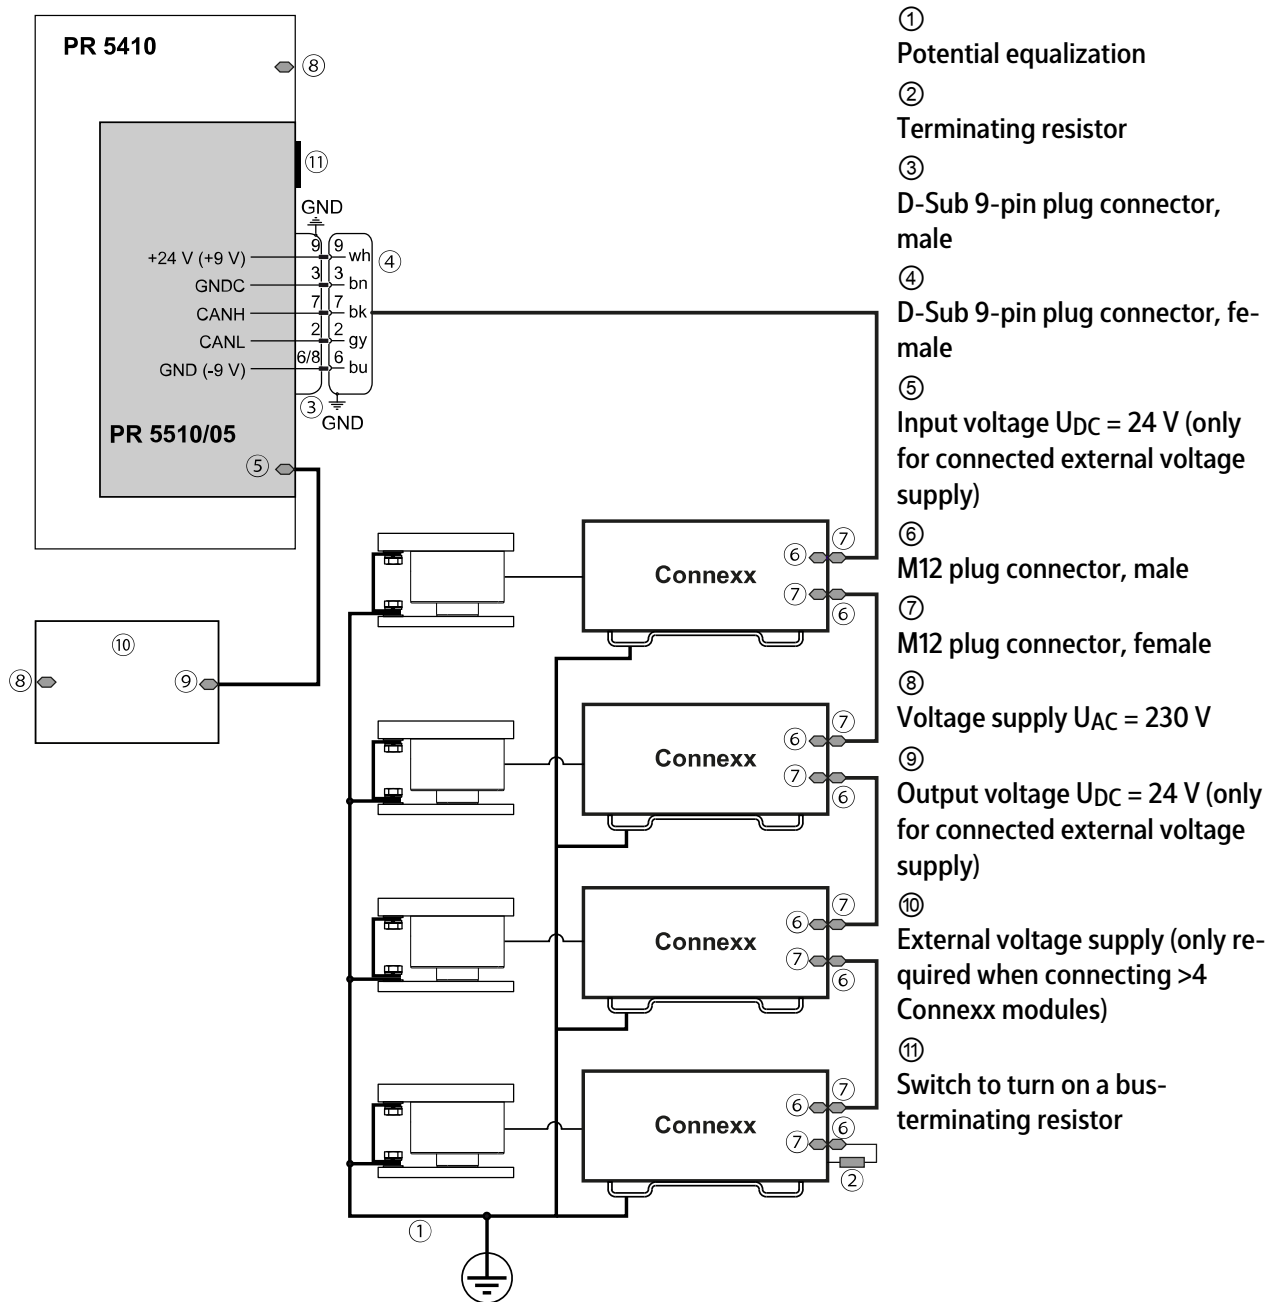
PR 5410
⑧
⑪
GND
+24 V (+9 V)
GNDC
CANH
CANL
GND (-9 V)
9
3
7
2
6/8
9 wh
3 bn
7 bk
2 gy
6 bu
④
③
GND
PR 5510/05
⑤
⑩
⑧
⑨
⑦
⑥
Connexx
⑦
⑥
⑦
⑥
Connexx
⑦
⑥
⑦
⑥
Connexx
⑦
⑥
⑦
⑥
Connexx
⑦
⑥
②
①

①
Potential equalization
②
Terminating resistor
③
D-Sub 9-pin plug connector, male
④
D-Sub 9-pin plug connector, female
⑤
Input voltage $U_{DC}$ = 24 V (only for connected external voltage supply)
⑥
M12 plug connector, male
⑦
M12 plug connector, female
⑧
Voltage supply $U_{AC}$ = 230 V
⑨
Output voltage $U_{DC}$ = 24 V (only for connected external voltage supply)
⑩
External voltage supply (only required when connecting >4 Connexx modules)
⑪
Switch to turn on a bus-terminating resistor